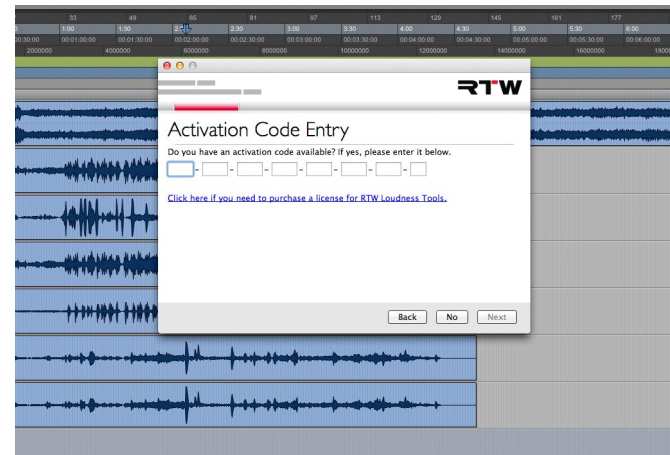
33 49 65 81 97 113 129 145 161 177
0 1:00 1:30 2:00 2:30 3:00 3:30 4:00 4:30 5:00 5:30 6:00
00:30:00 00:01:00:00 00:01:30:00 00:02:00:00 00:02:30:00 00:03:00:00 00:03:30:00 00:04:00:00 00:04:30:00 00:05:00:00 00:05:30:00 00:06:00:00
2000000 4000000 6000000 8000000 10000000 12000000 14000000 16000000 18000

RTW

Activation Code Entry

Do you have an activation code available? If yes, please enter it below.

Click here if you need to purchase a license for RTW Loudness Tools.

Back No Next